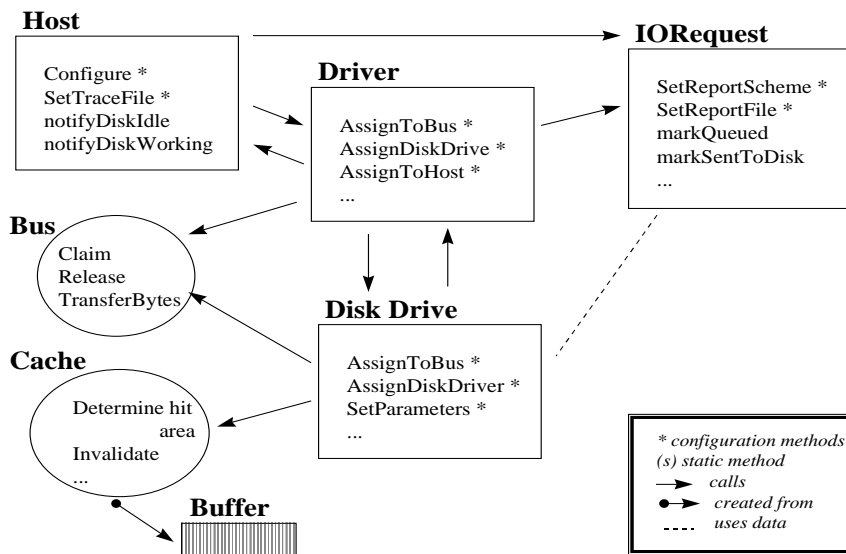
Host

Configure *
SetTraceFile *
notifyDiskIdle
notifyDiskWorking

IORequest

SetReportScheme *
SetReportFile *
markQueued
markSentToDisk
...

Driver

AssignToBus *
AssignDiskDrive *
AssignToHost *
...

Bus

Claim
Release
TransferBytes

Disk Drive

AssignToBus *
AssignDiskDriver *
SetParameters *
...

Cache

Determine hit area
Invalidate
...

Buffer

* configuration methods
(s) static method
calls
created from
uses data